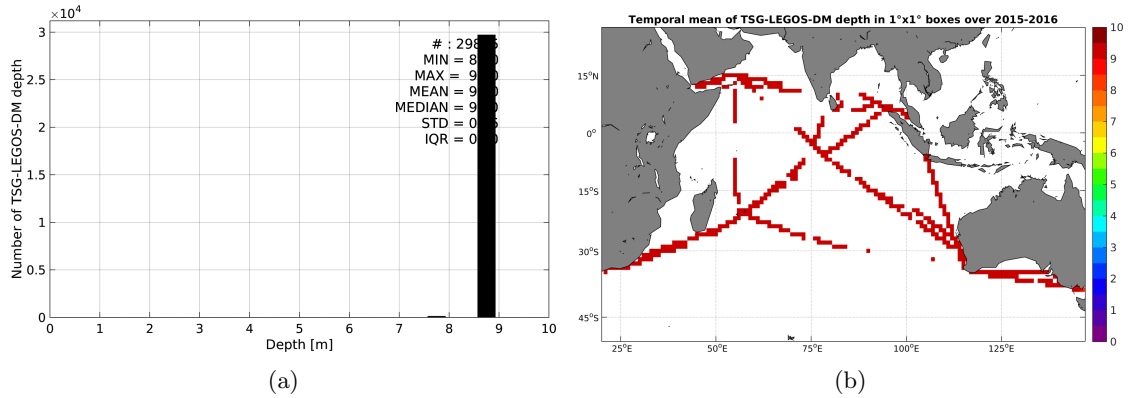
$\times10^4$
3
2.5
2
1.5
1
0.5
0
Number of TSG-LEGOS-DM depth
# : 298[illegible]
MIN = 8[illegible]
MAX = 9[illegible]
MEAN = 9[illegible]
MEDIAN = 9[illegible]
STD = 0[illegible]
IQR = 0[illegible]
0 1 2 3 4 5 6 7 8 9 10
Depth [m]
(a)

Temporal mean of TSG-LEGOS-DM depth in 1°x1° boxes over 2015-2016
15°N
0°
15°S
30°S
45°S
25°E 50°E 75°E 100°E 125°E
10
9
8
7
6
5
4
3
2
1
0
(b)